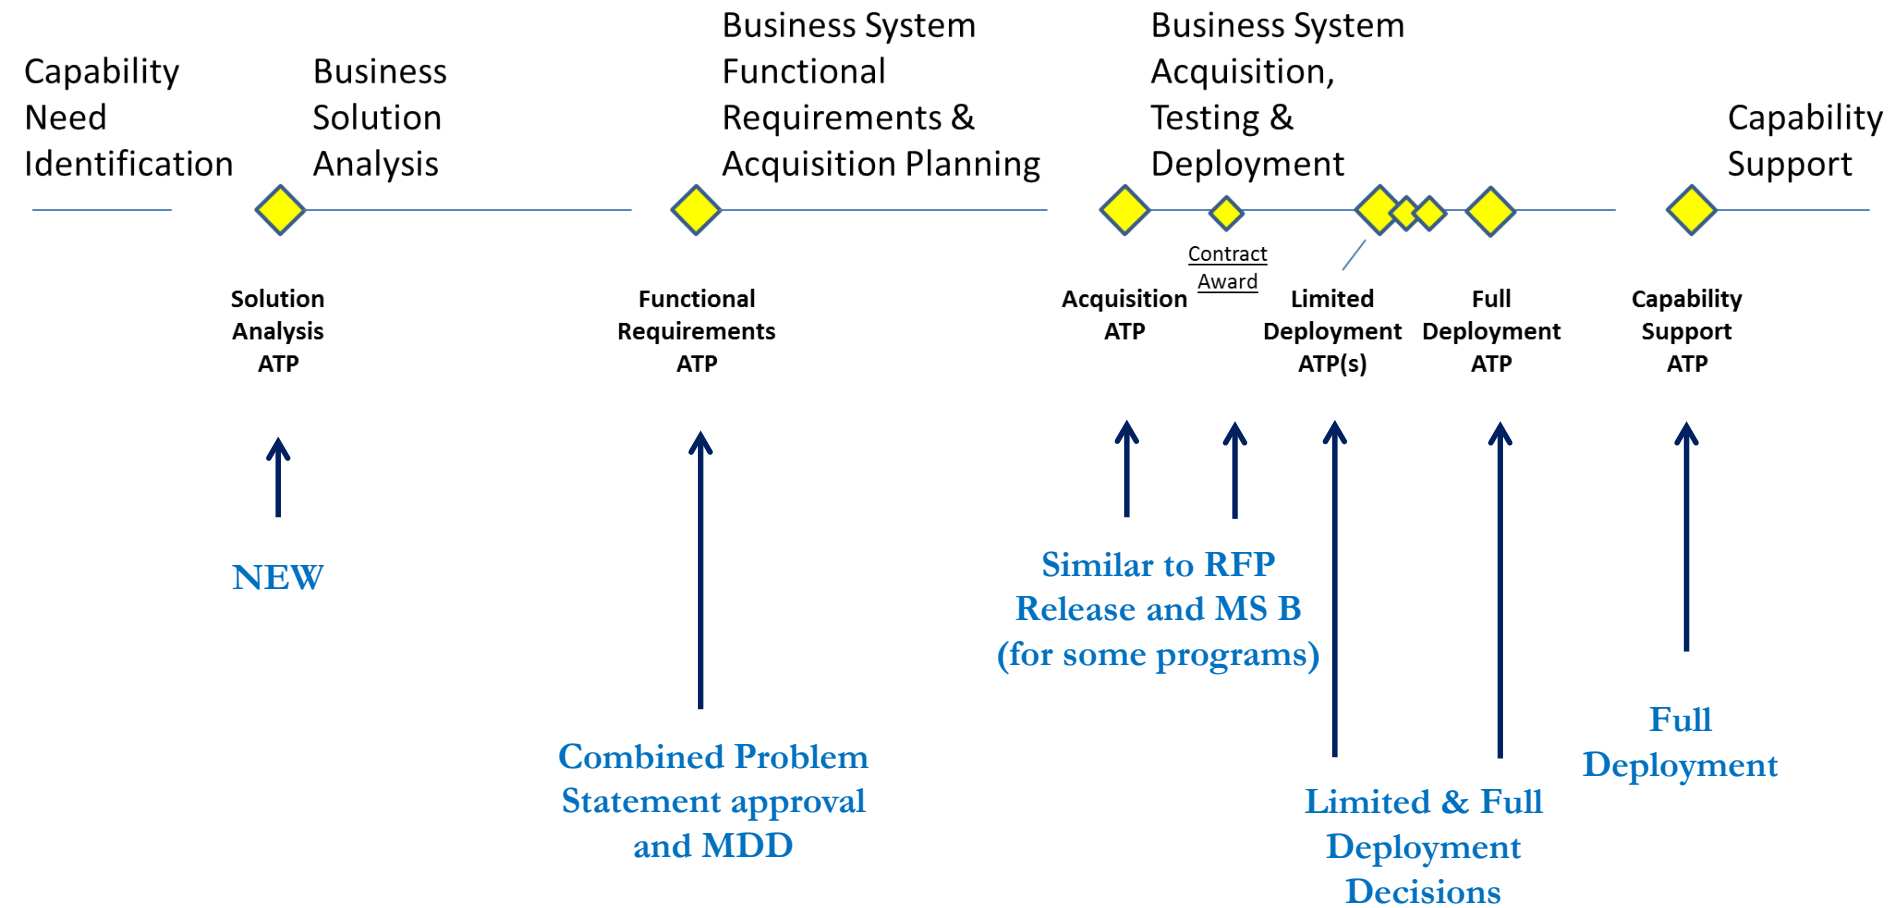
Capability Need Identification

Business Solution Analysis

Business System Functional Requirements & Acquisition Planning

Business System Acquisition, Testing & Deployment

Capability Support

Solution Analysis ATP

Functional Requirements ATP

Acquisition ATP

Contract Award

Limited Deployment ATP(s)

Full Deployment ATP

Capability Support ATP

NEW

Combined Problem Statement approval and MDD

Similar to RFP Release and MS B (for some programs)

Limited & Full Deployment Decisions

Full Deployment